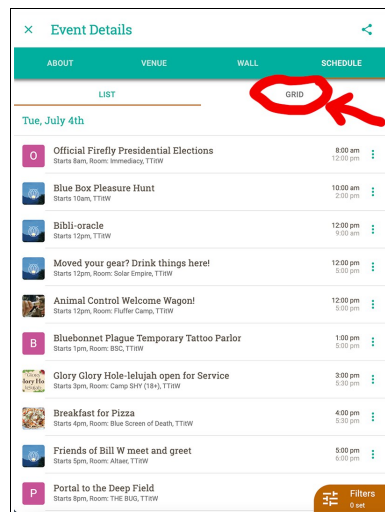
× Event Details

ABOUT VENUE WALL SCHEDULE

LIST GRID

Tue, July 4th

O Official Firefly Presidential Elections
Starts 8am, Room: Immediacy, TTitW
8:00 am
12:00 pm

Blue Box Pleasure Hunt
Starts 10am, TTitW
10:00 am
2:00 pm

Bibli-oracle
Starts 12pm, TTitW
12:00 pm
9:00 am

Moved your gear? Drink things here!
Starts 12pm, Room: Solar Empire, TTitW
12:00 pm
5:00 pm

Animal Control Welcome Wagon!
Starts 12pm, Room: Fluffer Camp, TTitW
12:00 pm
5:00 pm

B Bluebonnet Plague Temporary Tattoo Parlor
Starts 1pm, Room: BSC, TTitW
1:00 pm
5:00 pm

Glory Glory Hole-lelujah open for Service
Starts 3pm, Room: Camp SHY (18+), TTitW
3:00 pm
5:30 pm

Breakfast for Pizza
Starts 4pm, Room: Blue Screen of Death, TTitW
4:00 pm
5:30 pm

Friends of Bill W meet and greet
Starts 5pm, Room: Altaer, TTitW
5:00 pm
6:00 pm

P Portal to the Deep Field
Starts 8pm, Room: THE BUG, TTitW

Filters
0 set